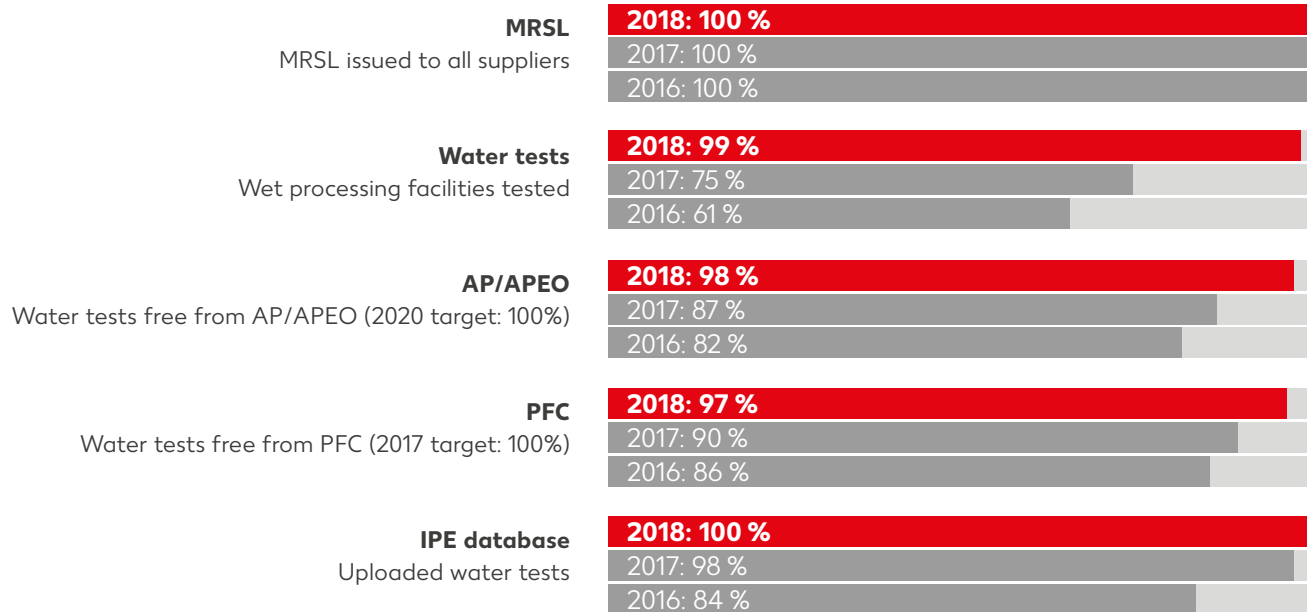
**MRSL**
MRSL issued to all suppliers

2018: 100 %
2017: 100 %
2016: 100 %

**Water tests**
Wet processing facilities tested

2018: 99 %
2017: 75 %
2016: 61 %

**AP/APEO**
Water tests free from AP/APEO (2020 target: 100%)

2018: 98 %
2017: 87 %
2016: 82 %

**PFC**
Water tests free from PFC (2017 target: 100%)

2018: 97 %
2017: 90 %
2016: 86 %

**IPE database**
Uploaded water tests

2018: 100 %
2017: 98 %
2016: 84 %